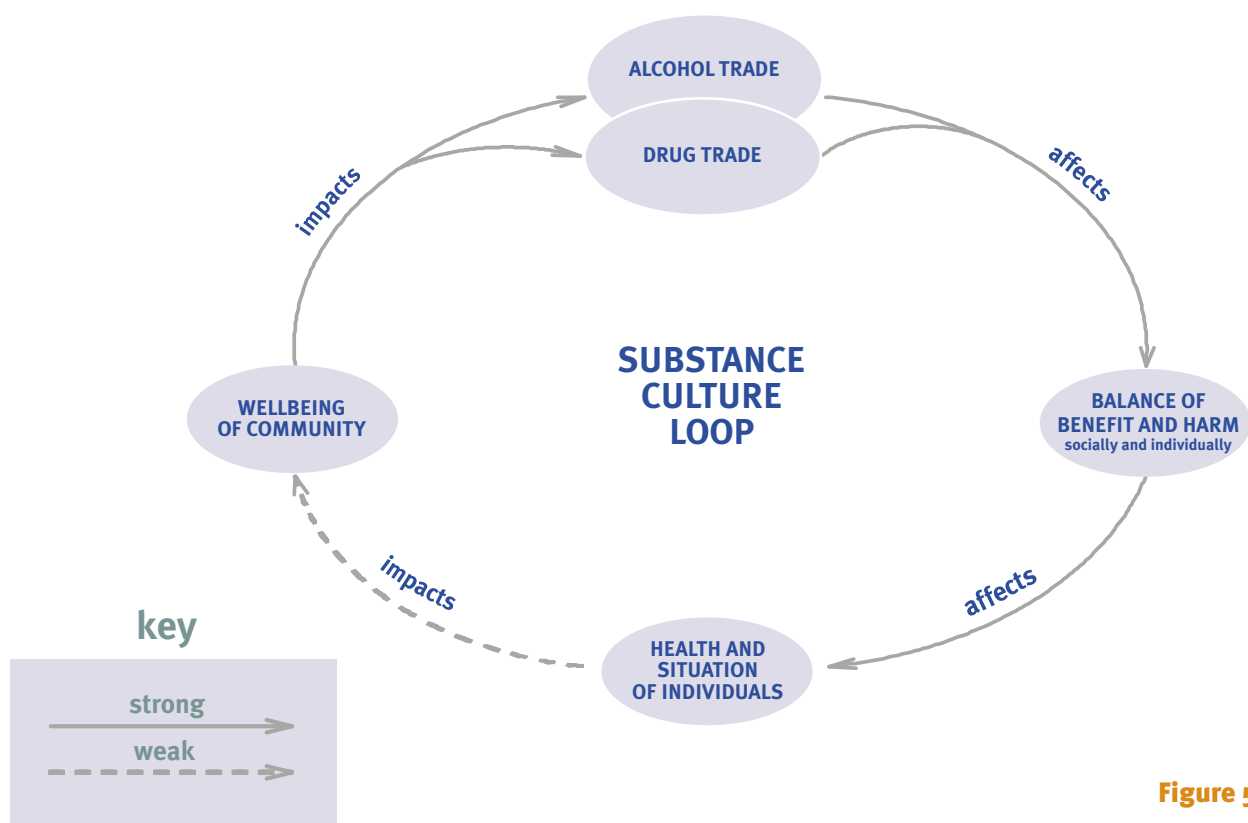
ALCOHOL TRADE

DRUG TRADE

affects

BALANCE OF BENEFIT AND HARM
socially and individually

affects

HEALTH AND SITUATION OF INDIVIDUALS

impacts

WELLBEING OF COMMUNITY

impacts

SUBSTANCE CULTURE LOOP

key

strong

weak

Figure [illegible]